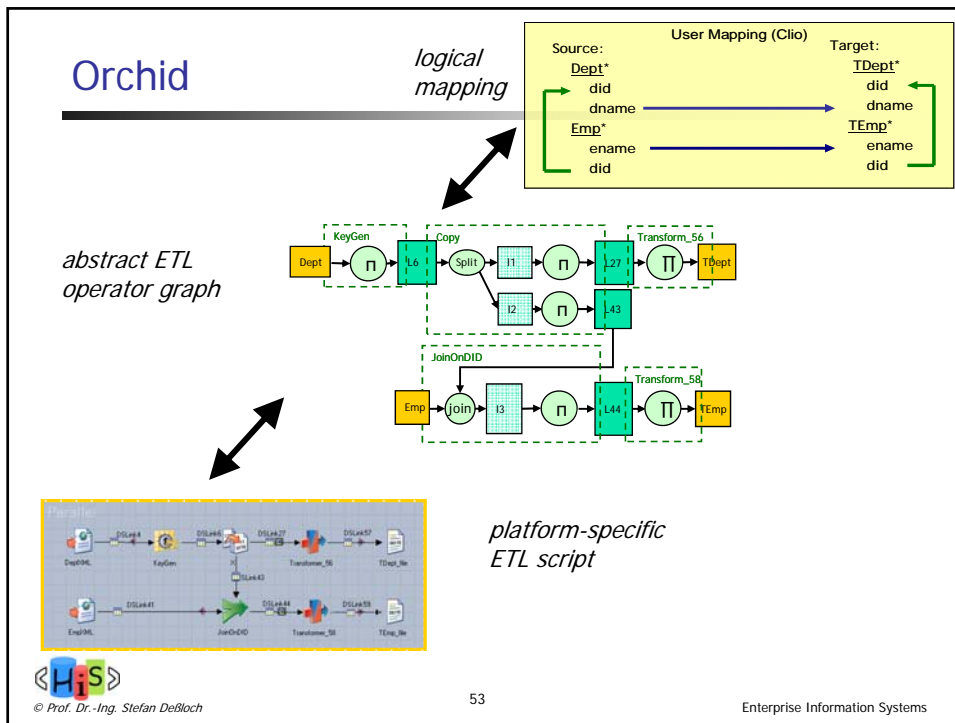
Orchid

logical mapping

User Mapping (Clio)

Source:
Dept*
did
dname
Emp*
ename
did

Target:
TDept*
did
dname
TEmp*
ename
did

abstract ETL operator graph

KeyGen
Copy
Transform_56
Dept
$\pi$
L6
Split
I1
$\pi$
L27
$\Pi$
TDept
I2
$\pi$
L43
JoinOnDID
Transform_58
Emp
join
I3
$\pi$
L44
$\Pi$
TEmp

Parallel
DSLink4
DSLink5
DSLink27
DSLink57
DeptXML
KeyGen
Transformer_56
TDept_file
DSLink43
DSLink41
DSLink44
DSLink59
EmpXML
JoinOnDID
Transformer_58
TEmp_file

platform-specific ETL script

HiS

© Prof. Dr.-Ing. Stefan Deßloch

53

Enterprise Information Systems